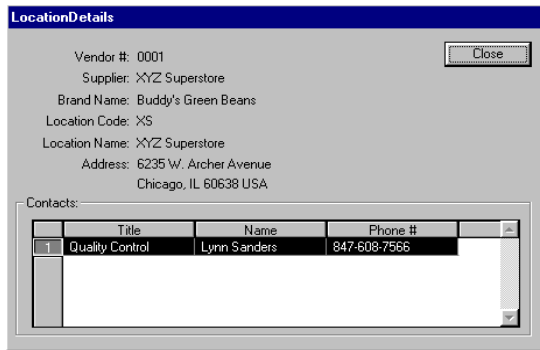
LocationDetails

Close

Vendor #: 0001
Supplier: XYZ Superstore
Brand Name: Buddy's Green Beans
Location Code: XS
Location Name: XYZ Superstore
Address: 6235 W. Archer Avenue
Chicago, IL 60638 USA

Contacts:

| | Title | Name | Phone # |
|---|---|---|---|
| 1 | Quality Control | Lynn Sanders | 847-608-7566 |